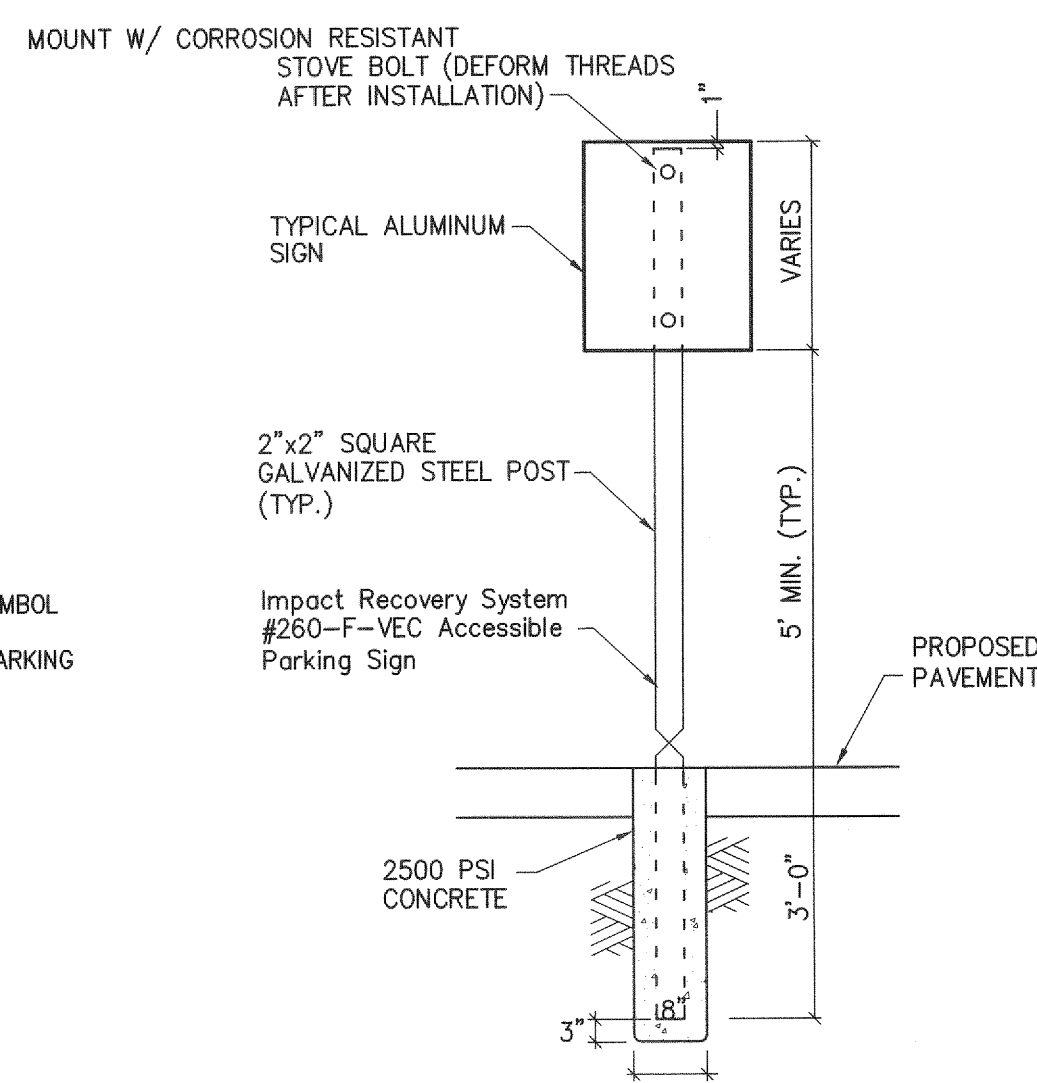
MOUNT W/ CORROSION RESISTANT STOVE BOLT (DEFORM THREADS AFTER INSTALLATION)

1"

TYPICAL ALUMINUM SIGN

VARIES

2"x2" SQUARE GALVANIZED STEEL POST (TYP.)

5' MIN. (TYP.)

MBOL

ARKING

Impact Recovery System #260-F-VEC Accessible Parking Sign

PROPOSED PAVEMENT

2500 PSI CONCRETE

3'-0"

8"

3"